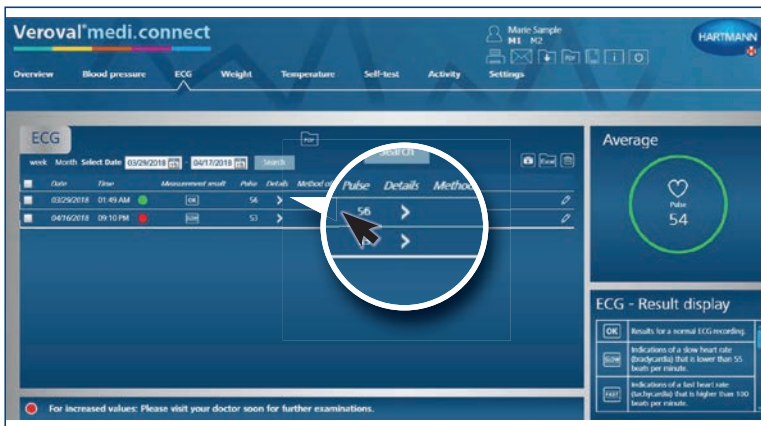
Veroval® medi.connect

Marie Sample
M1 M2

HARTMANN

Overview Blood pressure ECG Weight Temperature Self-test Activity Settings

ECG

week Month Select Date 03/29/2018 - 04/17/2018 Search

PDF

Search

| | Date | Time | | Measurement result | Pulse | Details | Method of |
|---|---|---|---|---|---|---|---|
| | 03/29/2018 | 01:49 AM | | OK | 54 | > | |
| | 04/16/2018 | 09:10 PM | | SLOW | 53 | > | |

Pulse Details Method
56 >
>

Average

Pulse
54

ECG - Result display

OK Results for a normal ECG recording.

SLOW Indications of a slow heart rate (bradycardia) that is lower than 55 beats per minute.

FAST Indications of a fast heart rate (tachycardia) that is higher than 100 beats per minute.

For increased values: Please visit your doctor soon for further examinations.